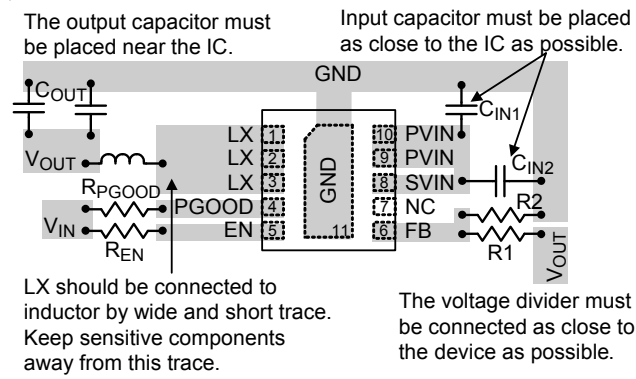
The output capacitor must be placed near the IC.

Input capacitor must be placed as close to the IC as possible.

GND

$C_{OUT}$

$C_{IN1}$

$V_{OUT}$

$C_{IN2}$

$R_{PGOOD}$

$V_{IN}$

$R_{EN}$

LX 1

LX 2

LX 3

PGOOD 4

EN 5

GND

11

10 PVIN

9 PVIN

8 SVIN

7 NC

6 FB

R2

R1

$V_{OUT}$

LX should be connected to inductor by wide and short trace. Keep sensitive components away from this trace.

The voltage divider must be connected as close to the device as possible.